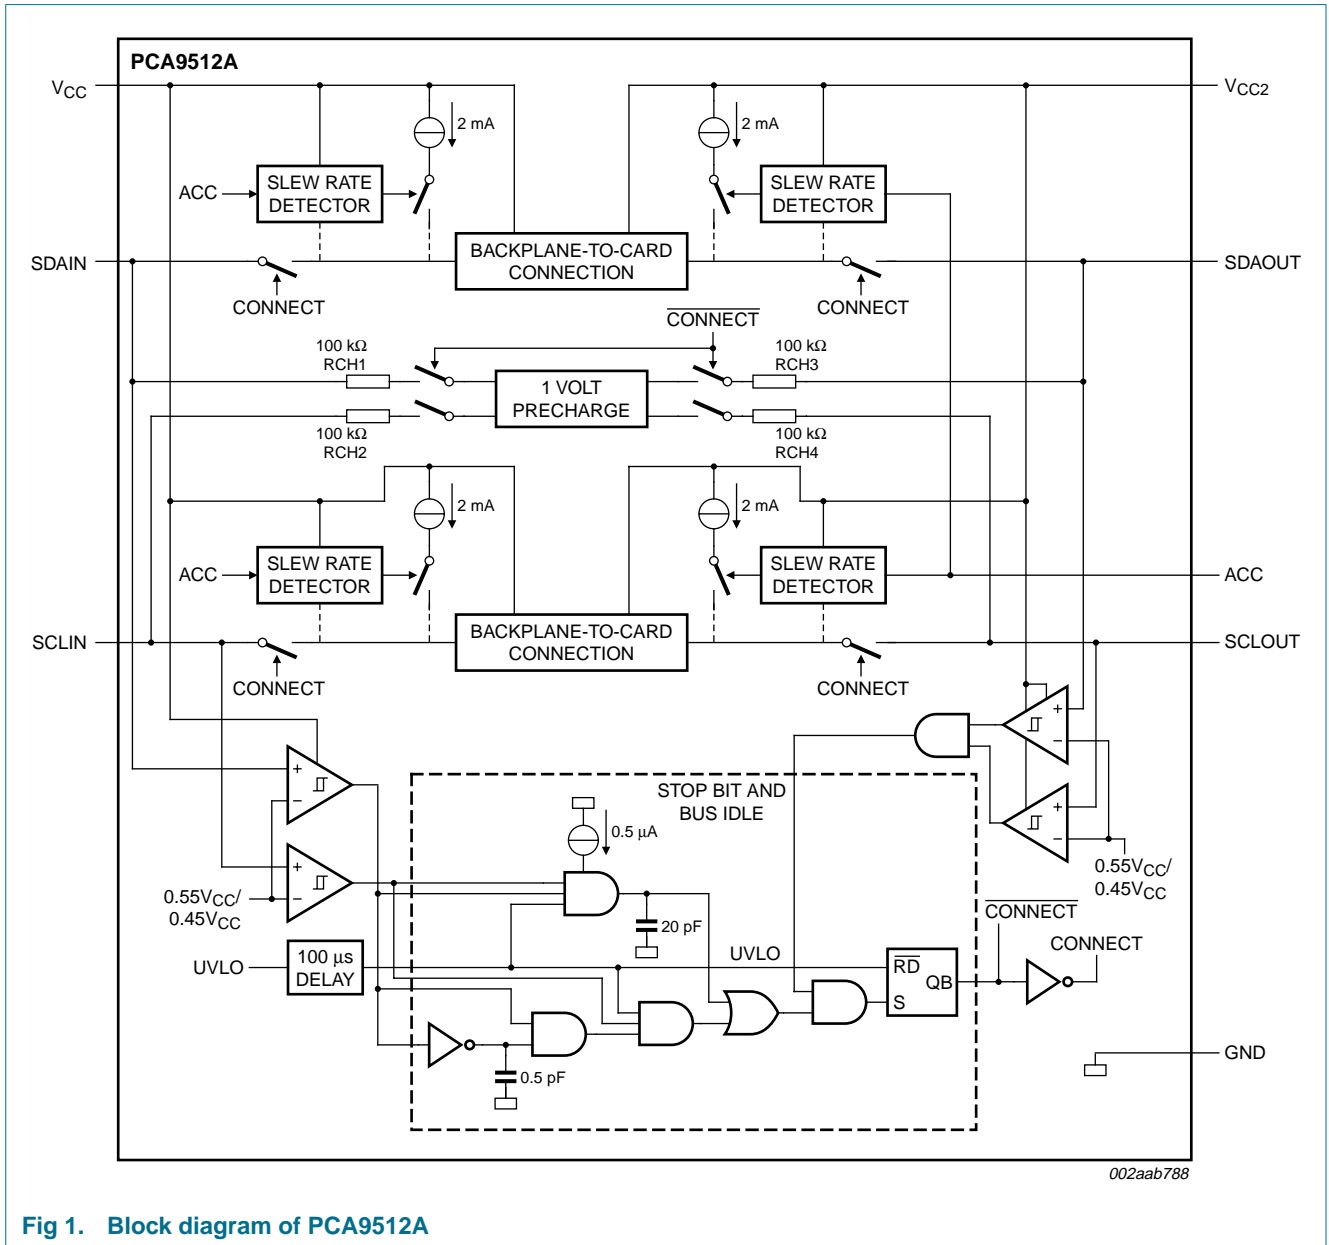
PCA9512A

$V_{CC}$

$V_{CC2}$

2 mA

2 mA

ACC

SLEW RATE DETECTOR

SLEW RATE DETECTOR

SDAIN

BACKPLANE-TO-CARD CONNECTION

SDAOUT

CONNECT

CONNECT

$\overline{\text{CONNECT}}$

100 kΩ RCH1

100 kΩ RCH3

1 VOLT PRECHARGE

100 kΩ RCH2

100 kΩ RCH4

2 mA

2 mA

ACC

SLEW RATE DETECTOR

SLEW RATE DETECTOR

ACC

SCLIN

BACKPLANE-TO-CARD CONNECTION

SCLOUT

CONNECT

CONNECT

STOP BIT AND BUS IDLE

0.5 μA

$0.55V_{CC}$/ $0.45V_{CC}$

$0.55V_{CC}$/ $0.45V_{CC}$

20 pF

$\overline{\text{CONNECT}}$

CONNECT

UVLO

100 μs DELAY

UVLO

$\overline{\text{RD}}$

QB

S

GND

0.5 pF

002aab788

Fig 1. Block diagram of PCA9512A